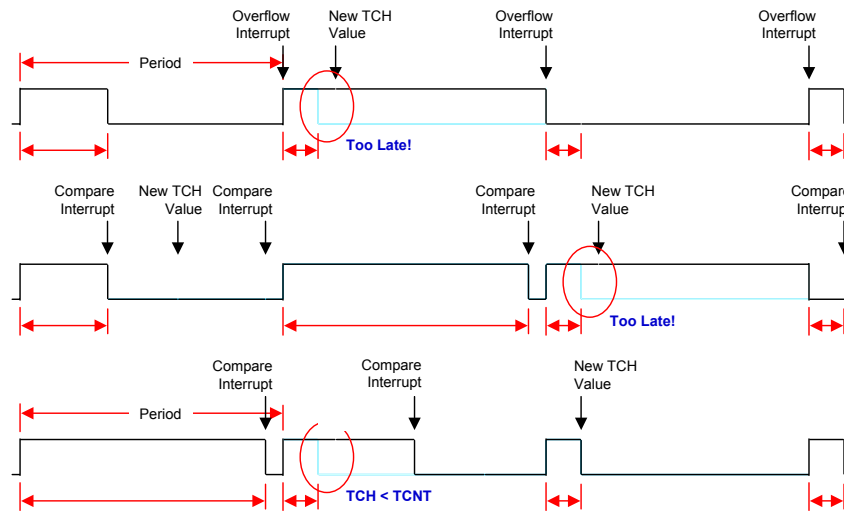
Overflow Interrupt

New TCH Value

Overflow Interrupt

Overflow Interrupt

Period

Too Late!

Compare Interrupt

New TCH Value

Compare Interrupt

Compare Interrupt

New TCH Value

Compare Interrup

Too Late!

Compare Interrupt

Compare Interrupt

New TCH Value

Period

TCH < TCNT